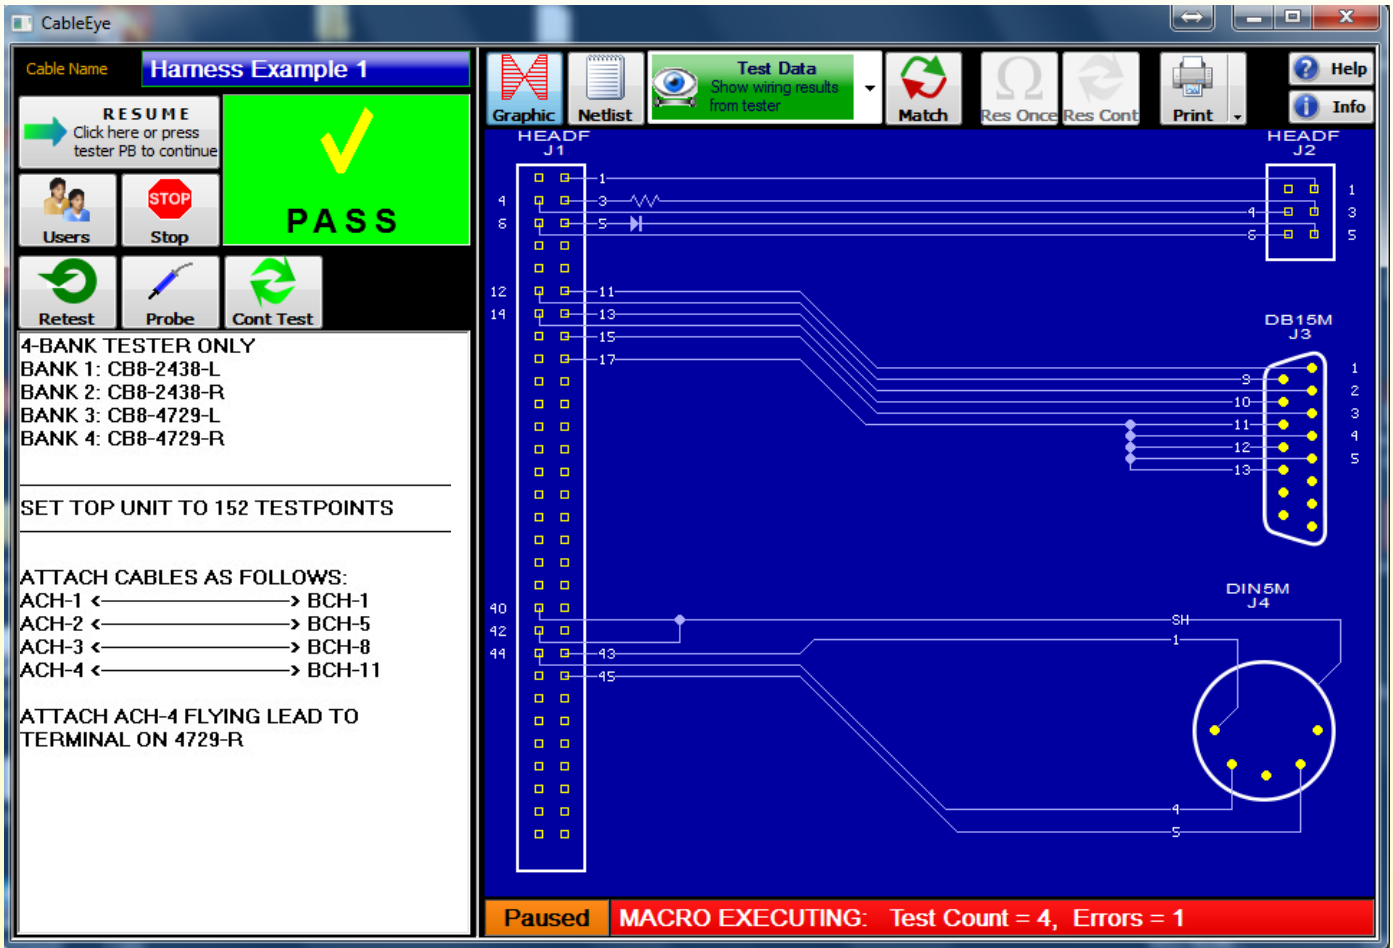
CableEye

Cable Name Harness Example 1

RESUME
Click here or press tester PB to continue

PASS

Users
STOP
Stop

Retest
Probe
Cont Test

4-BANK TESTER ONLY
BANK 1: CB8-2438-L
BANK 2: CB8-2438-R
BANK 3: CB8-4729-L
BANK 4: CB8-4729-R

SET TOP UNIT TO 152 TESTPOINTS

ATTACH CABLES AS FOLLOWS:
ACH-1 <———————> BCH-1
ACH-2 <———————> BCH-5
ACH-3 <———————> BCH-8
ACH-4 <———————> BCH-11

ATTACH ACH-4 FLYING LEAD TO TERMINAL ON 4729-R

Graphic
Netlist
Test Data
Show wiring results from tester
Match
Res Once
Res Cont
Print
Help
Info

HEADF
J1
HEADF
J2
4
6
1
3
5
4
6
1
3
5
12
14
11
13
15
17
DB15M
J3
9
10
11
12
13
1
2
3
4
5
DIN5M
J4
40
42
44
SH
1
43
45
4
5

Paused
MACRO EXECUTING: Test Count = 4, Errors = 1